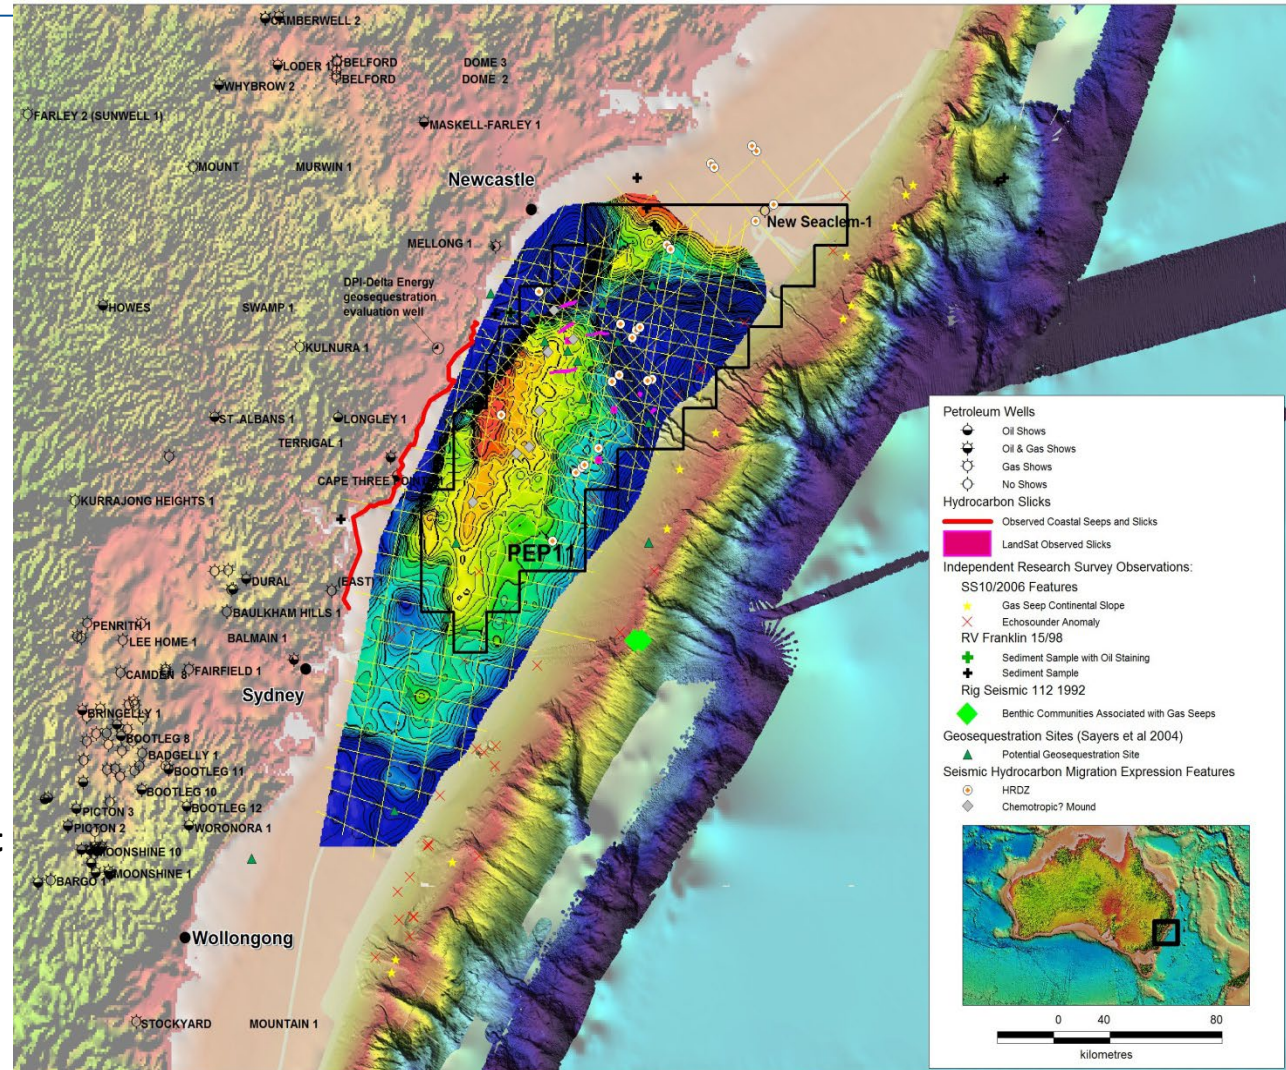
CAMBERWELL 2
LODER 1
BELFORD
BELFORD
DOME 3
DOME 2
WHYBROW 2
FARLEY 2 (SUNWELL 1)
MASKELL-FARLEY 1
MOUNT
MURWIN 1
Newcastle
New Seaclem-1
MELLONG 1
DPI-Delta Energy geosequestration evaluation well
HOWES
SWAMP 1
KULNURA 1
ST ALBANS 1
LONGLEY 1
TERRIGAL 1
CAPE THREE POINTS
KURRAJONG HEIGHTS 1
PEP11
DURAL
(EAST)
BAULKHAM HILLS 1
PENRITH 1
LEE HOME 1
BALMAIN 1
CAMDEN 8
FAIRFIELD 1
Sydney
BRINGELLY 1
BOOTLEG 8
BADGELLY 1
BOOTLEG 11
BOOTLEG 10
PICTON 3
BOOTLEG 12
PICTON 2
WORONORA 1
MOONSHINE 10
MOONSHINE 1
BARGO 1
Wollongong
STOCKYARD
MOUNTAIN 1

Petroleum Wells
Oil Shows
Oil & Gas Shows
Gas Shows
No Shows
Hydrocarbon Slicks
Observed Coastal Seeps and Slicks
LandSat Observed Slicks
Independent Research Survey Observations:
SS10/2006 Features
Gas Seep Continental Slope
Echosounder Anomaly
RV Franklin 15/98
Sediment Sample with Oil Staining
Sediment Sample
Rig Seismic 112 1992
Benthic Communities Associated with Gas Seeps
Geosequestration Sites (Sayers et al 2004)
Potential Geosequestration Site
Seismic Hydrocarbon Migration Expression Features
HRDZ
Chemotropic? Mound
0 40 80
kilometres